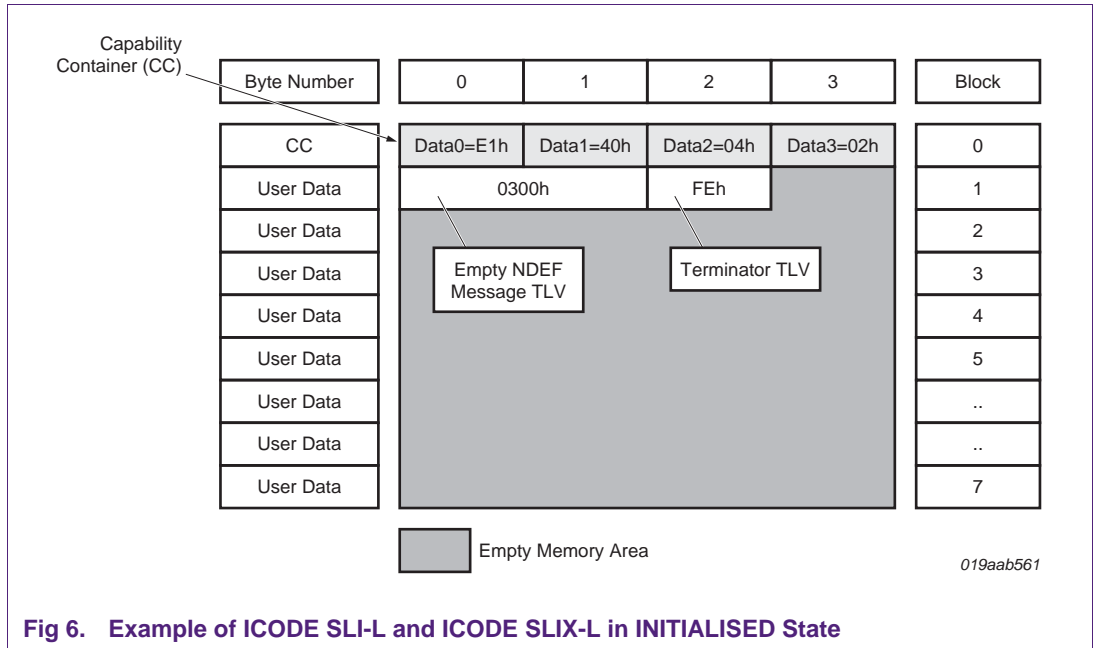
Capability Container (CC)

| Byte Number | 0 | 1 | 2 | 3 | Block |
|---|---|---|---|---|---|
| CC | Data0=E1h | Data1=40h | Data2=04h | Data3=02h | 0 |
| User Data | 0300h | | FEh | | 1 |
| User Data | | | | | 2 |
| User Data | | | | | 3 |
| User Data | | | | | 4 |
| User Data | | | | | 5 |
| User Data | | | | | .. |
| User Data | | | | | .. |
| User Data | | | | | 7 |

Empty NDEF Message TLV

Terminator TLV

Empty Memory Area

019aab561

Fig 6. Example of ICODE SLI-L and ICODE SLIX-L in INITIALISED State